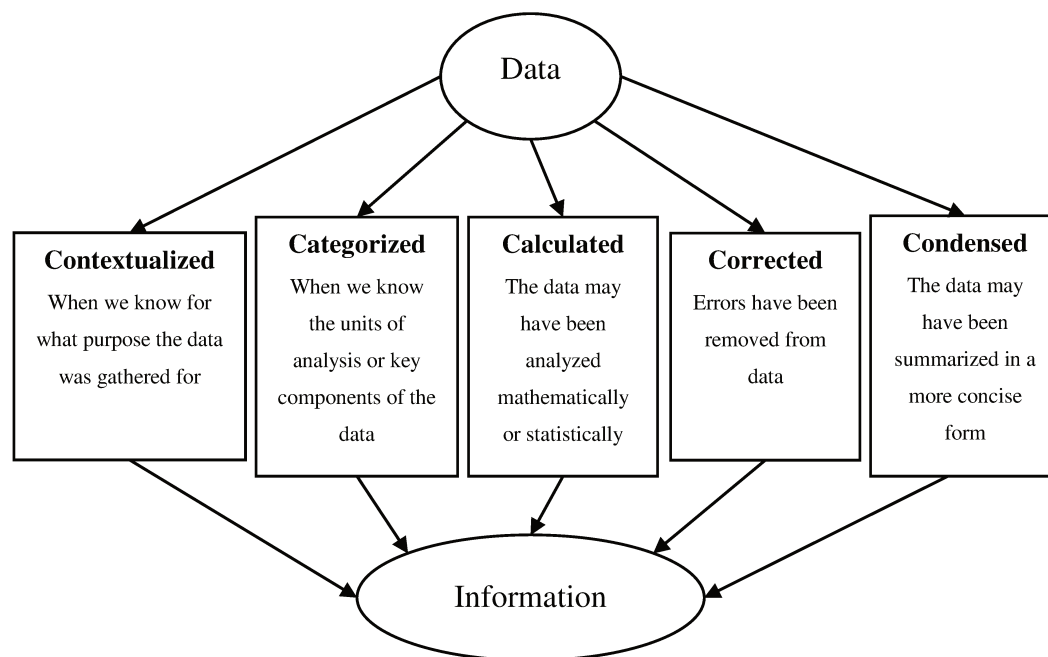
Data

Contextualized
When we know for what purpose the data was gathered for

Categorized
When we know the units of analysis or key components of the data

Calculated
The data may have been analyzed mathematically or statistically

Corrected
Errors have been removed from data

Condensed
The data may have been summarized in a more concise form

Information